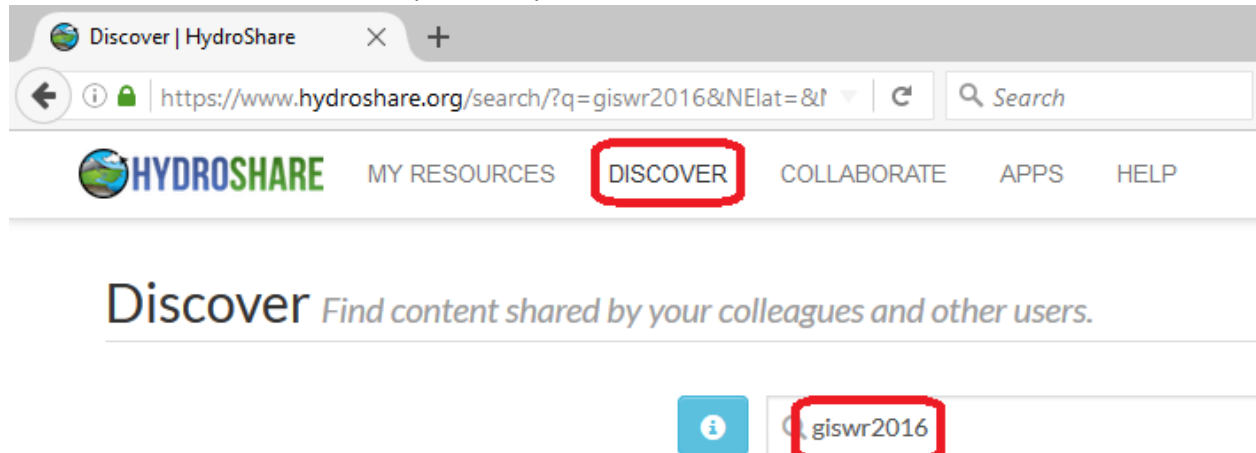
Discover | HydroShare

https://www.hydroshare.org/search/?q=giswr2016&NElat=&N

Search

HYDROSHARE

MY RESOURCES

DISCOVER

COLLABORATE

APPS

HELP

Discover *Find content shared by your colleagues and other users.*

giswr2016